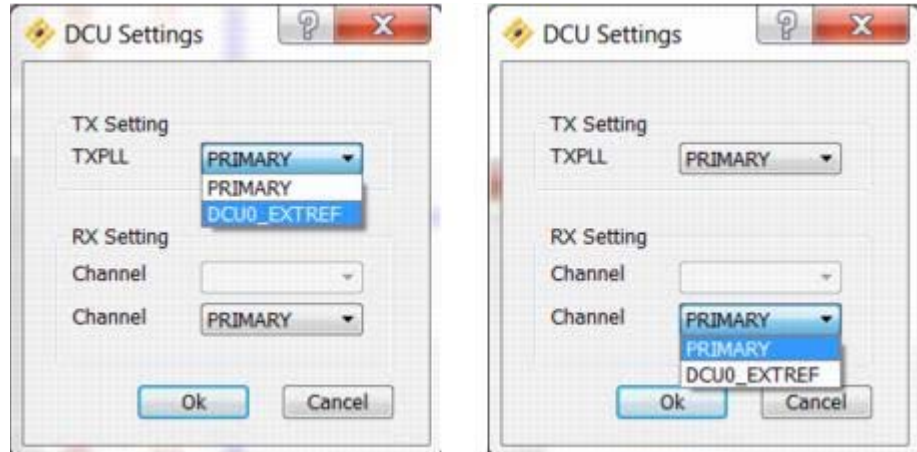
DCU Settings

?

X

TX Setting

TXPLL

PRIMARY

PRIMARY

DCU0_EXTREF

RX Setting

Channel

Channel

PRIMARY

Ok

Cancel

DCU Settings

?

X

TX Setting

TXPLL

PRIMARY

RX Setting

Channel

Channel

PRIMARY

PRIMARY

DCU0_EXTREF

Ok

Cancel